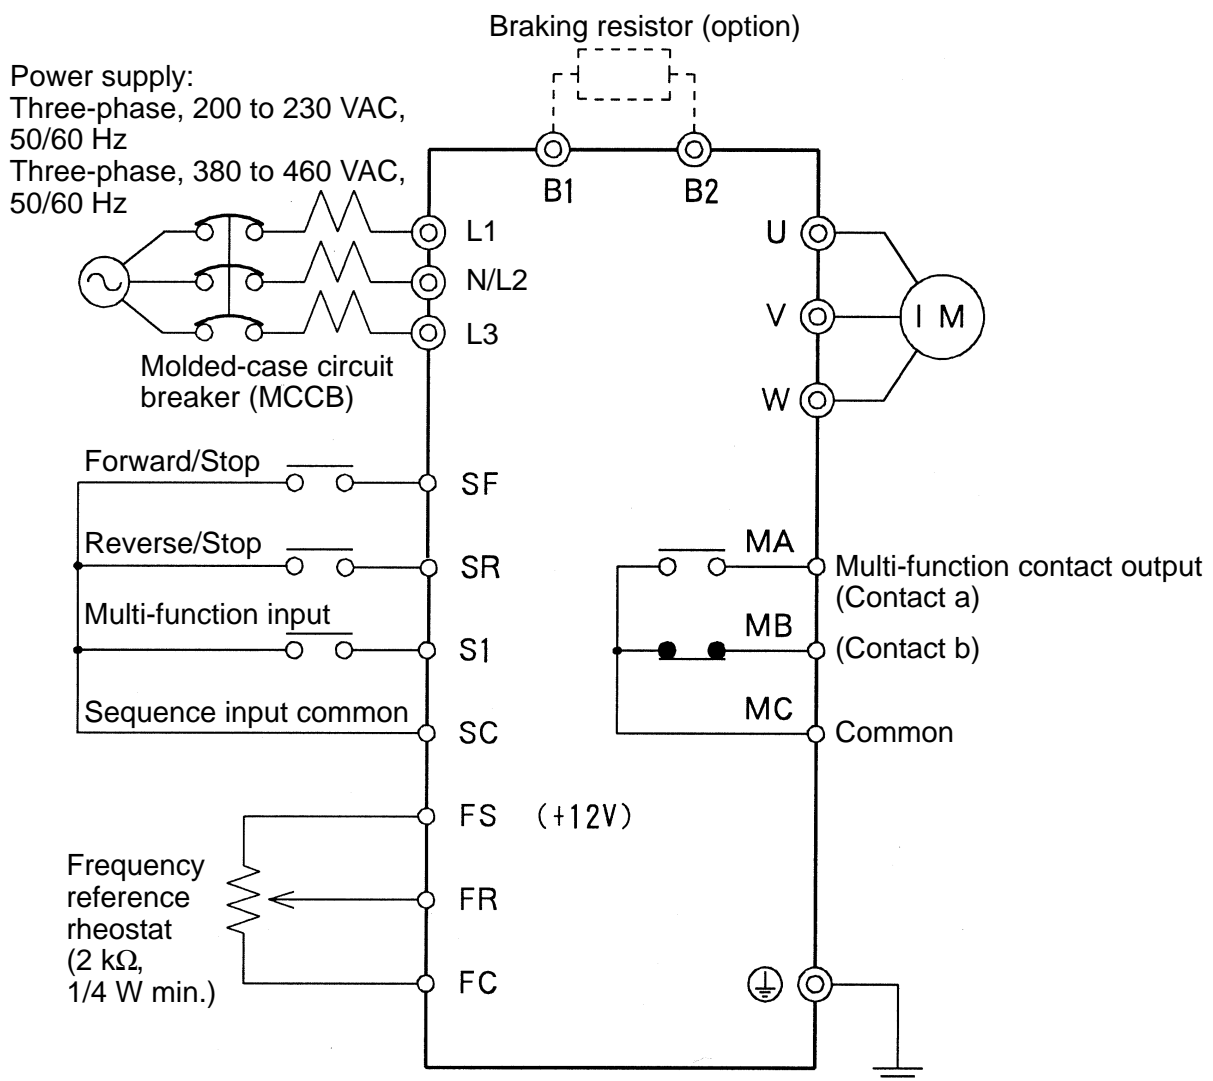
Braking resistor (option)

Power supply:
Three-phase, 200 to 230 VAC, 50/60 Hz
Three-phase, 380 to 460 VAC, 50/60 Hz

B1 B2

L1
N/L2
L3

U
V
W

I M

Molded-case circuit breaker (MCCB)

Forward/Stop
SF

Reverse/Stop
SR

Multi-function input
S1

Sequence input common
SC

MA
Multi-function contact output (Contact a)
MB
(Contact b)
MC
Common

FS (+12V)

Frequency reference rheostat (2 k$\Omega$, 1/4 W min.)

FR
FC